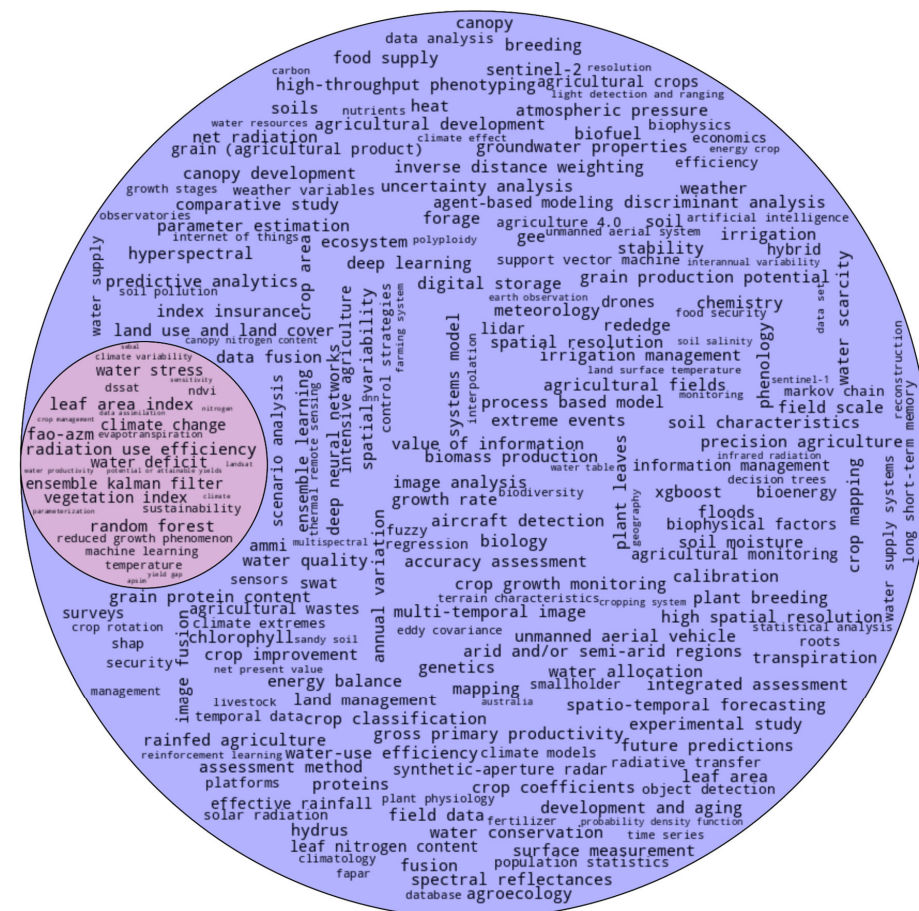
canopy
data analysis
breeding
food supply
carbon
sentinel-2
resolution
high-throughput phenotyping
agricultural crops
light detection and ranging
soils
nutrients
heat
atmospheric pressure
water resources
agricultural development
biophysics
net radiation
climate effect
biofuel
economics
grain (agricultural product)
groundwater properties
energy crop
efficiency
canopy development
inverse distance weighting
growth stages
weather variables
uncertainty analysis
weather
comparative study
agent-based modeling
discriminant analysis
observatories
forage
agriculture 4.0
soil
artificial intelligence
parameter estimation
gee
unmanned aerial system
irrigation
internet of things
ecosystem
polyploidy
stability
hybrid
hyperspectral
deep learning
support vector machine
interannual variability
water supply
crop area
grain production potential
water scarcity
predictive analytics
digital storage
soil pollution
earth observation
drones
chemistry
data set
index insurance
meteorology
food security
land use and land cover
agriculture
lidar
rededge
canopy nitrogen content
intensive agriculture
spatial variability
control strategies
farming system
systems model
spatial resolution
soil salinity
phenology
reconstruction
data fusion
irrigation management
sdbal
climate variability
water stress
sensitivity
dssat
ndvi
leaf area index
nitrogen
crop management
data assimilation
climate change
fao-azm
evapotranspiration
radiation use efficiency
water productivity
potential or attainable yields
water deficit
landsat
ensemble kalman filter
parameterization
vegetation index
climate
sustainability
random forest
reduced growth phenomenon
machine learning
temperature
apsim
yield gap
deep neural networks
dnn
interpolation
land surface temperature
sentinel-1
agricultural fields
markov chain
thermal remote sensing
process based model
monitoring
field scale
scenario analysis
ensemble learning
extreme events
soil characteristics
long short-term memory
value of information
plant leaves
precision agriculture
biomass production
infrared radiation
water table
information management
decision trees
image analysis
xgboost
bioenergy
growth rate
biodiversity
crop mapping
floods
water supply systems
aircraft detection
geography
biophysical factors
fuzzy
biology
soil moisture
ammi
multispectral
regression
annual variation
agricultural monitoring
water quality
accuracy assessment
sensors
swat
calibration
crop growth monitoring
grain protein content
terrain characteristics
cropping system
plant breeding
surveys
agricultural wastes
multi-temporal image
high spatial resolution
crop rotation
climate extremes
statistical analysis
shap
chlorophyll
sandy soil
eddy covariance
unmanned aerial vehicle
roots
security
image fusion
crop improvement
arid and/or semi-arid regions
transpiration
net present value
genetics
water allocation
management
energy balance
mapping
smallholder
integrated assessment
livestock
land management
australia
temporal data
crop classification
spatio-temporal forecasting
experimental study
rainfed agriculture
gross primary productivity
future predictions
reinforcement learning
water-use efficiency
climate models
radiative transfer
assessment method
synthetic-aperture radar
leaf area
platforms
proteins
crop coefficients
object detection
effective rainfall
plant physiology
development and aging
solar radiation
field data
fertilizer
probability density function
hydrus
water conservation
time series
leaf nitrogen content
surface measurement
climatology
fusion
population statistics
fapar
spectral reflectances
database
agroecology